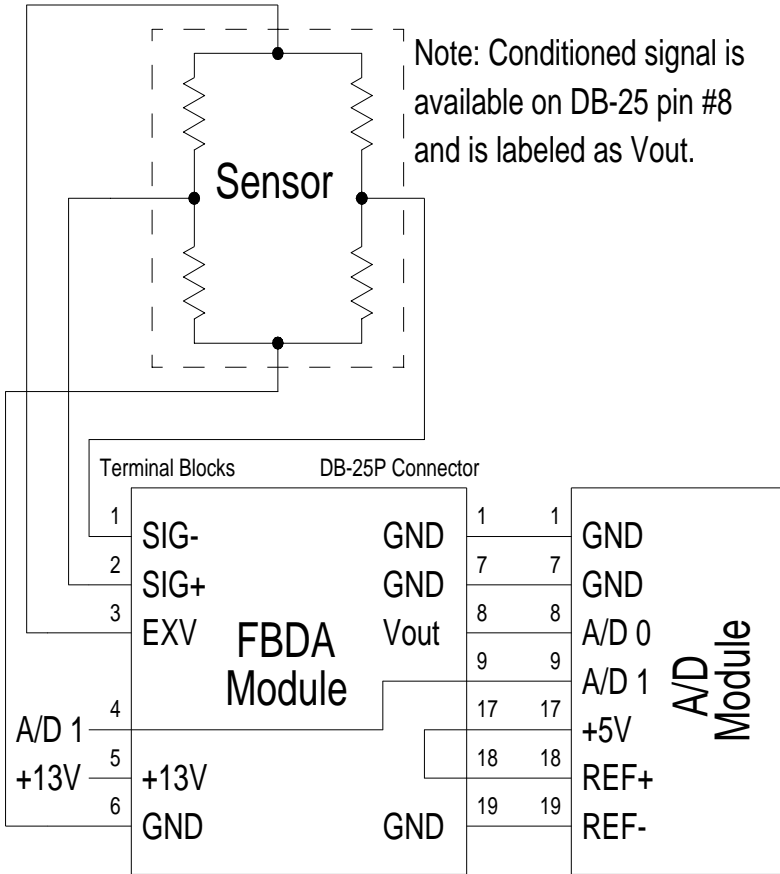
Note: Conditioned signal is available on DB-25 pin #8 and is labeled as Vout.

Sensor

Terminal Blocks

DB-25P Connector

1 SIG-
2 SIG+
3 EXV

FBDA Module

A/D 1 4
+13V 5 +13V
6 GND

GND 1
GND 7
Vout 8
9
17
18
GND 19

1 GND
7 GND
8 A/D 0
9 A/D 1
17 +5V
18 REF+
19 REF-

A/D Module